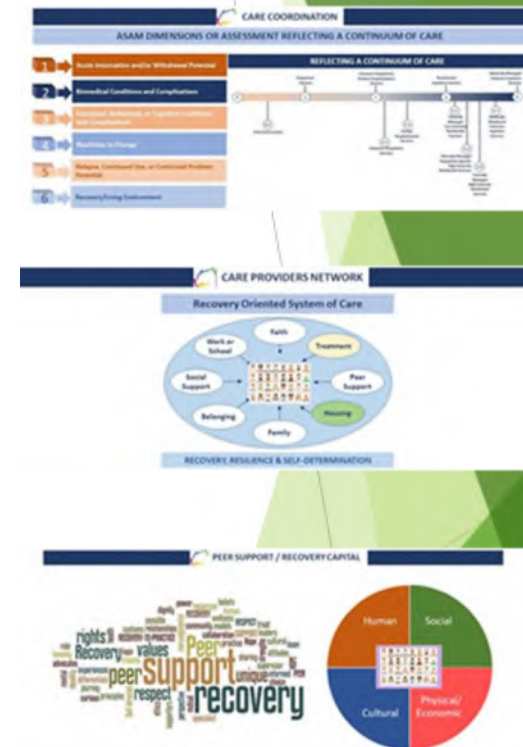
CARE COORDINATION

ASAM DIMENSIONS OR ASSESSMENT REFLECTING A CONTINUUM OF CARE

1 Acute Intoxication and/or Withdrawal Potential

2 Biomedical Conditions and Complications

3 Emotional, Behavioral, or Cognitive Conditions and Complications

4 Readiness to Change

5 Relapse, Continued Use, or Continued Problem Potential

6 Recovery/Living Environment

REFLECTING A CONTINUUM OF CARE

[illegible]

CARE PROVIDERS NETWORK

Recovery Oriented System of Care

Faith

Work or School

Treatment

Social Support

Peer Support

Belonging

Housing

Family

RECOVERY, RESILIENCE & SELF-DETERMINATION

PEER SUPPORT / RECOVERY CAPITAL

rights Recovery support values Peer peer respect unique recovery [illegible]

Human

Social

Cultural

Physical/ Economic